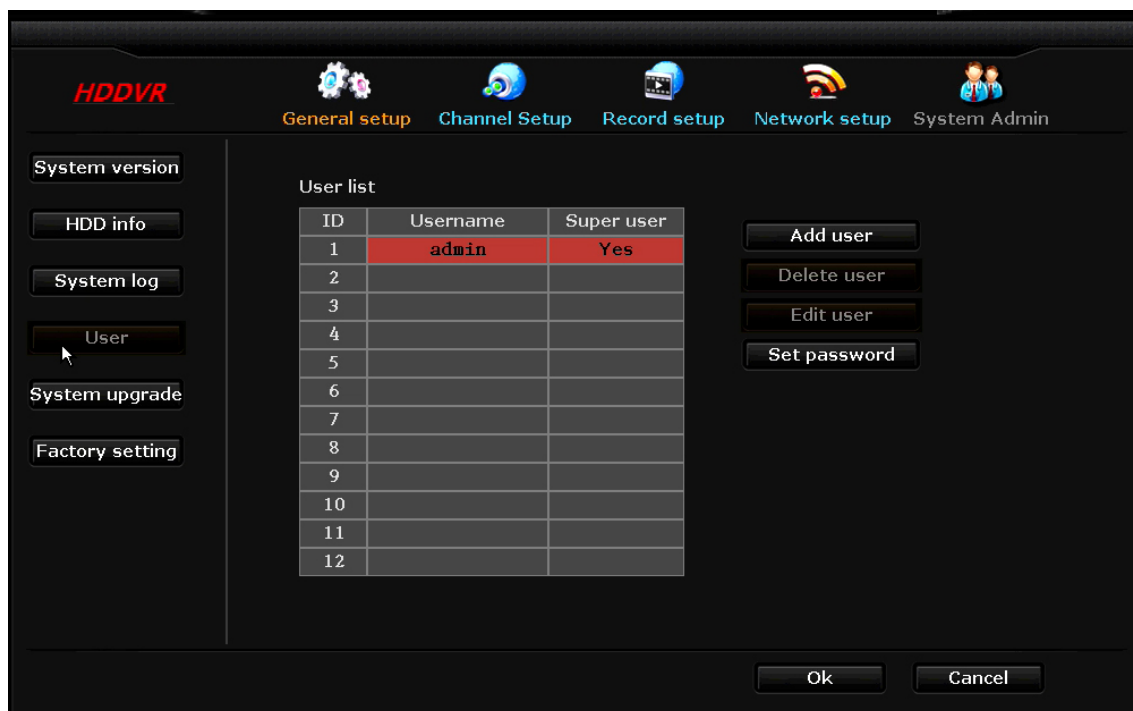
HDDVR

General setup Channel Setup Record setup Network setup System Admin

System version
HDD info
System log
User
System upgrade
Factory setting

User list

| ID | Username | Super user |
|---|---|---|
| 1 | admin | Yes |
| 2 | | |
| 3 | | |
| 4 | | |
| 5 | | |
| 6 | | |
| 7 | | |
| 8 | | |
| 9 | | |
| 10 | | |
| 11 | | |
| 12 | | |

Add user
Delete user
Edit user
Set password

Ok Cancel